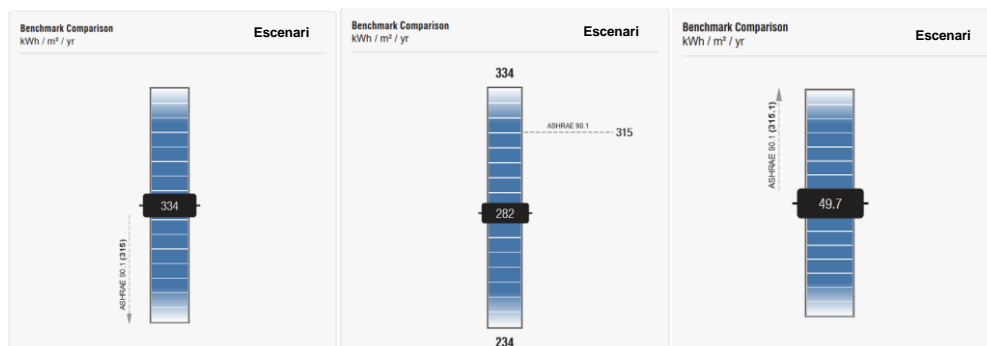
Benchmark Comparison
kWh / m² / yr

Escenari

334

ASHRAE 90.1 (315)

Benchmark Comparison
kWh / m² / yr

Escenari

334

ASHRAE 90.1

315

282

234

Benchmark Comparison
kWh / m² / yr

Escenari

ASHRAE 90.1 (315.1)

49.7